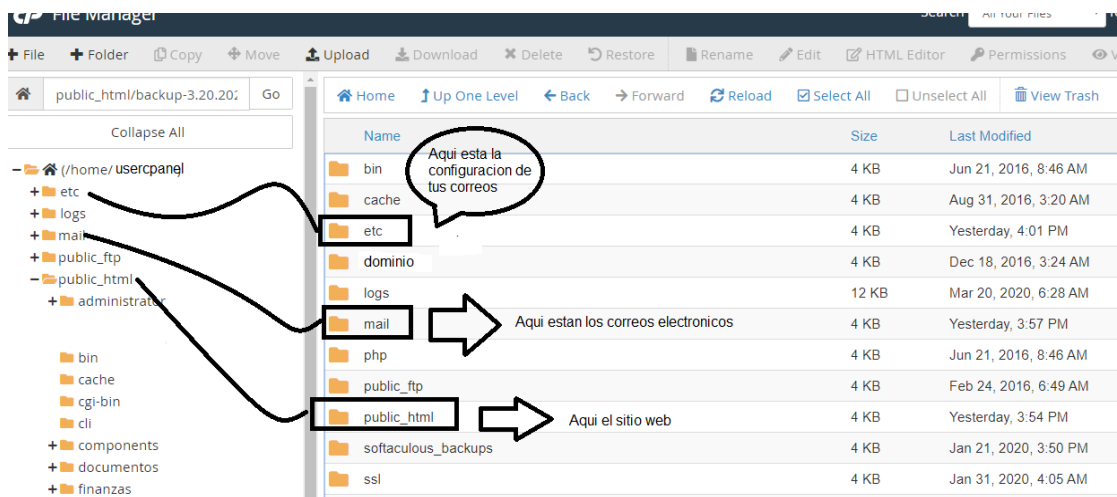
File Manager

Search All Your Files

+ File + Folder Copy Move Upload Download Delete Restore Rename Edit HTML Editor Permissions V

public_html/backup-3.20.202 Go

Collapse All

(/home/ usercpanel
+ etc
+ logs
+ mail
+ public_ftp
− public_html
+ administrator

bin
cache
cgi-bin
cli
+ components
+ documentos
+ finanzas

Home Up One Level Back Forward Reload Select All Unselect All View Trash

| Name | Size | Last Modified |
|---|---|---|
| bin | 4 KB | Jun 21, 2016, 8:46 AM |
| cache | 4 KB | Aug 31, 2016, 3:20 AM |
| etc | 4 KB | Yesterday, 4:01 PM |
| dominio | 4 KB | Dec 18, 2016, 3:24 AM |
| logs | 12 KB | Mar 20, 2020, 6:28 AM |
| mail | 4 KB | Yesterday, 3:57 PM |
| php | 4 KB | Jun 21, 2016, 8:46 AM |
| public_ftp | 4 KB | Feb 24, 2016, 6:49 AM |
| public_html | 4 KB | Yesterday, 3:54 PM |
| softaculous_backups | 4 KB | Jan 21, 2020, 3:50 PM |
| ssl | 4 KB | Jan 31, 2020, 4:05 AM |

Aqui esta la configuracion de tus correos

Aqui estan los correos electronicos

Aqui el sitio web